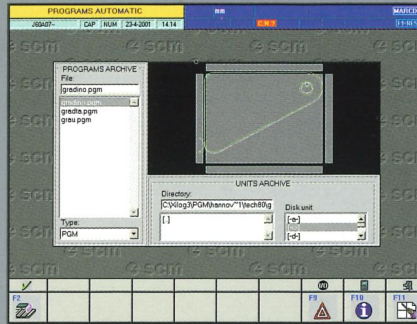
PROGRAMS AUTOMATIC

J60A07~ CAP NUM 23-4-2001 14.14

MARCO

PROGRAMS ARCHIVE

File:

gradino.pgm

gradino.pgm

gradla.pgm

grau.pgm

Type:

PGM

UNITS ARCHIVE

Directory:

C:\Xilog3\PGM\hannov~1\tech80\g

[..]

Disk unit

[-a-]

[-c-]

[-d-]

F2

F9

F10

F11

scm scm scm scm scm scm scm